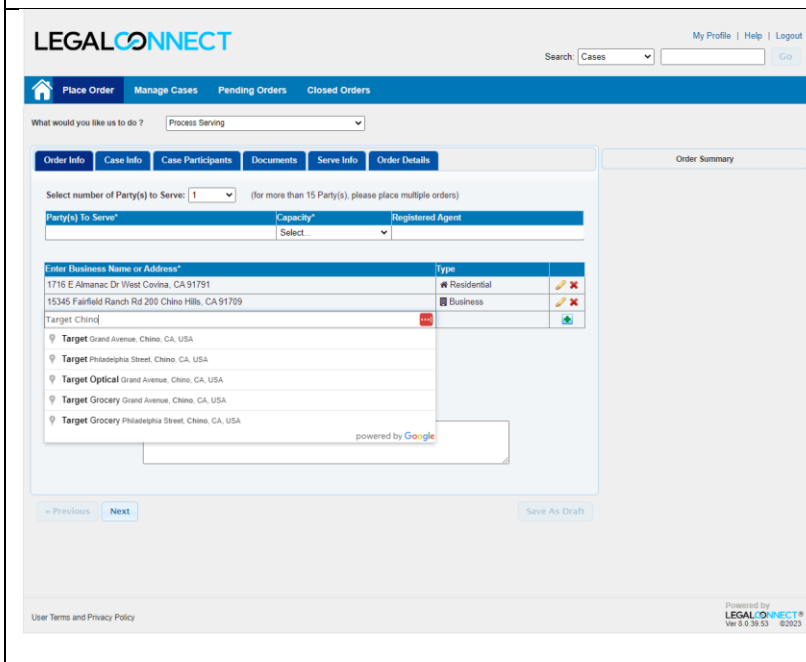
LEGALCONNECT

My Profile | Help | Logout

Search: Cases

Go

Place Order | Manage Cases | Pending Orders | Closed Orders

What would you like us to do ? Process Serving

Order Info | Case Info | Case Participants | Documents | Serve Info | Order Details

Order Summary

Select number of Party(s) to Serve: 1 (for more than 15 Party(s), please place multiple orders)

| Party(s) To Serve* | Capacity* | Registered Agent |
|---|---|---|
| | Select... | |

| Enter Business Name or Address* | Type |
|---|---|
| 1716 E Almanac Dr West Covina, CA 91791 | Residential |
| 15345 Fairfield Ranch Rd 200 Chino Hills, CA 91709 | Business |
| Target Chino | |

Target Grand Avenue, Chino, CA, USA
Target Philadelphia Street, Chino, CA, USA
Target Optical Grand Avenue, Chino, CA, USA
Target Grocery Grand Avenue, Chino, CA, USA
Target Grocery Philadelphia Street, Chino, CA, USA
powered by Google

« Previous | Next | Save As Draft

User Terms and Privacy Policy

Powered by LEGALCONNECT® Ver 8.0.39.53 ©2023